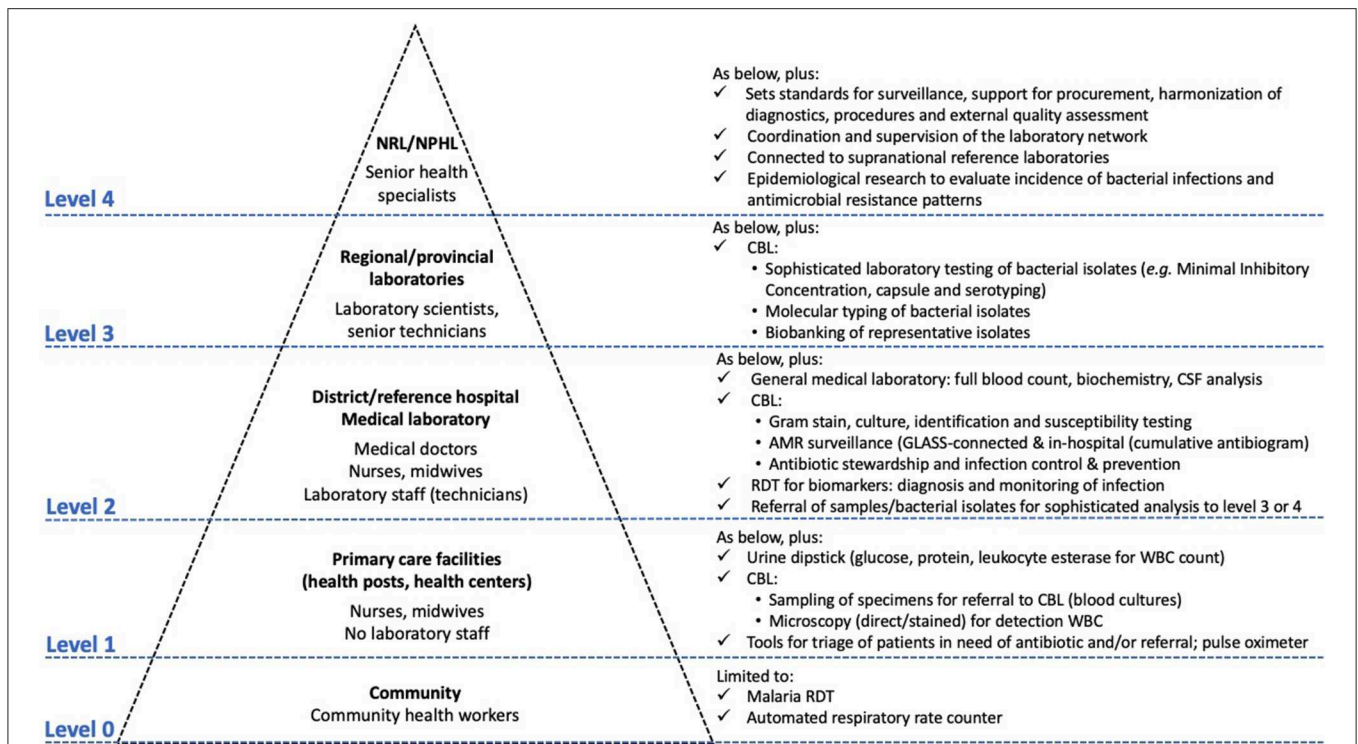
NRL/NPHL
Senior health specialists

As below, plus:
✓ Sets standards for surveillance, support for procurement, harmonization of diagnostics, procedures and external quality assessment
✓ Coordination and supervision of the laboratory network
✓ Connected to supranational reference laboratories
✓ Epidemiological research to evaluate incidence of bacterial infections and antimicrobial resistance patterns

Level 4

Regional/provincial laboratories
Laboratory scientists, senior technicians

As below, plus:
✓ CBL:
• Sophisticated laboratory testing of bacterial isolates (*e.g.* Minimal Inhibitory Concentration, capsule and serotyping)
• Molecular typing of bacterial isolates
• Biobanking of representative isolates

Level 3

District/reference hospital Medical laboratory
Medical doctors
Nurses, midwives
Laboratory staff (technicians)

As below, plus:
✓ General medical laboratory: full blood count, biochemistry, CSF analysis
✓ CBL:
• Gram stain, culture, identification and susceptibility testing
• AMR surveillance (GLASS-connected & in-hospital (cumulative antibiogram)
• Antibiotic stewardship and infection control & prevention
✓ RDT for biomarkers: diagnosis and monitoring of infection
✓ Referral of samples/bacterial isolates for sophisticated analysis to level 3 or 4

Level 2

Primary care facilities (health posts, health centers)
Nurses, midwives
No laboratory staff

As below, plus:
✓ Urine dipstick (glucose, protein, leukocyte esterase for WBC count)
✓ CBL:
• Sampling of specimens for referral to CBL (blood cultures)
• Microscopy (direct/stained) for detection WBC
✓ Tools for triage of patients in need of antibiotic and/or referral; pulse oximeter

Level 1

Community
Community health workers

Limited to:
✓ Malaria RDT
✓ Automated respiratory rate counter

Level 0